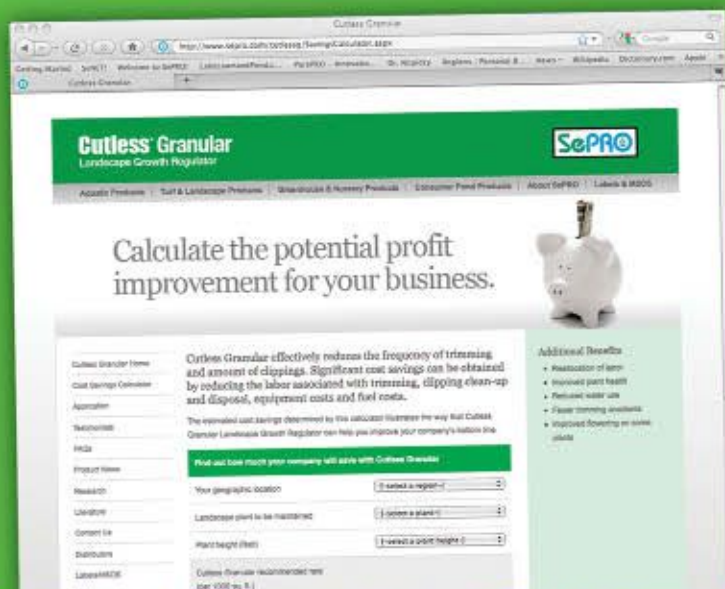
Cutless Granular

http://www.sepro.com/cutless/SavingsCalculator.aspx

Google

Getting Started  SePRO  Welcome to SePRO  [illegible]  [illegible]  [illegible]  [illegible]  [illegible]  News  Wikipedia  Dictionary.com  Apple

Cutless Granular

Cutless Granular
Landscape Growth Regulator

SePRO

Aquatic Products | Turf & Landscape Products | Greenhouse & Nursery Products | Consumer Pond Products | About SePRO | Labels & MSDS

Calculate the potential profit improvement for your business.

Cutless Granular Home
Cost Savings Calculator
Application
Testimonials
FAQs
Product News
Research
Literature
Contact Us
Distributors
Labels/MSDS

Cutless Granular effectively reduces the frequency of trimming and amount of clippings. Significant cost savings can be obtained by reducing the labor associated with trimming, clipping clean-up and disposal, equipment costs and fuel costs.

The estimated cost savings determined by this calculator illustrate the way that Cutless Granular Landscape Growth Regulator can help you improve your company's bottom line.

Find out how much your company will save with Cutless Granular

Your geographic location | [--select a region--]

Landscape plant to be maintained | [--select a plant--]

Plant height (feet) | [--select a plant height--]

Cutless Granular recommended rate (per 1000 sq. ft.)

Additional Benefits
• Restoration of form
• Improved plant health
• Reduced water use
• Fewer trimming accidents
• Improved flowering on some plants